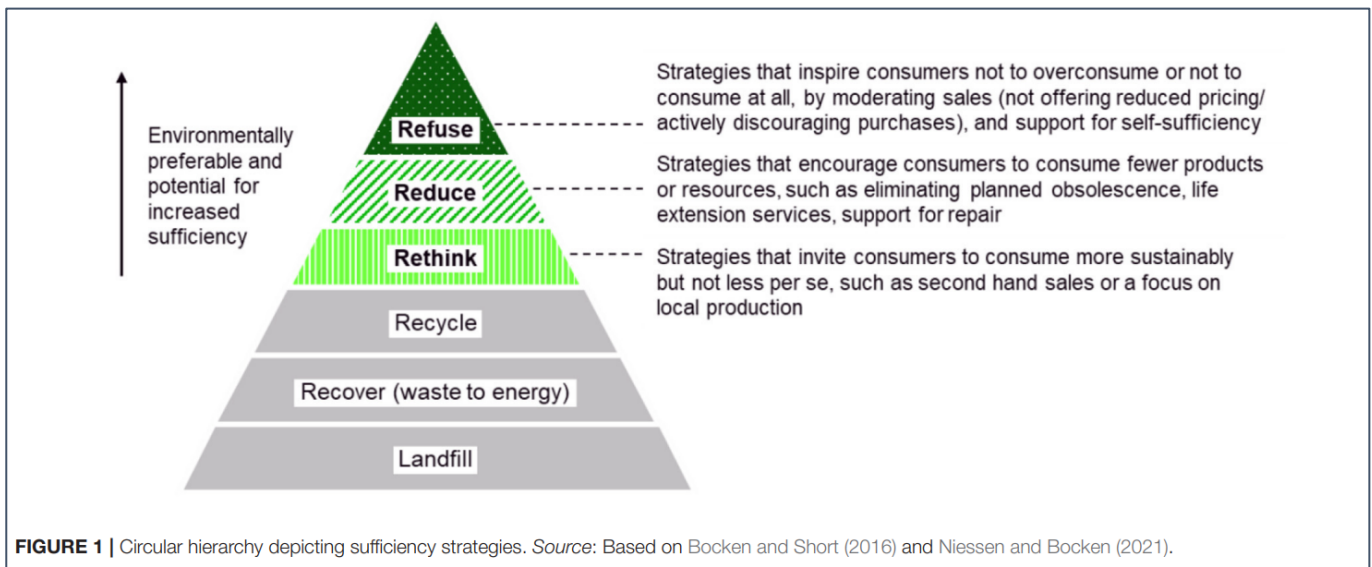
Environmentally preferable and potential for increased sufficiency

Refuse

Reduce

Rethink

Recycle

Recover (waste to energy)

Landfill

Strategies that inspire consumers not to overconsume or not to consume at all, by moderating sales (not offering reduced pricing/ actively discouraging purchases), and support for self-sufficiency

Strategies that encourage consumers to consume fewer products or resources, such as eliminating planned obsolescence, life extension services, support for repair

Strategies that invite consumers to consume more sustainably but not less per se, such as second hand sales or a focus on local production

FIGURE 1 | Circular hierarchy depicting sufficiency strategies. Source: Based on Bocken and Short (2016) and Niessen and Bocken (2021).